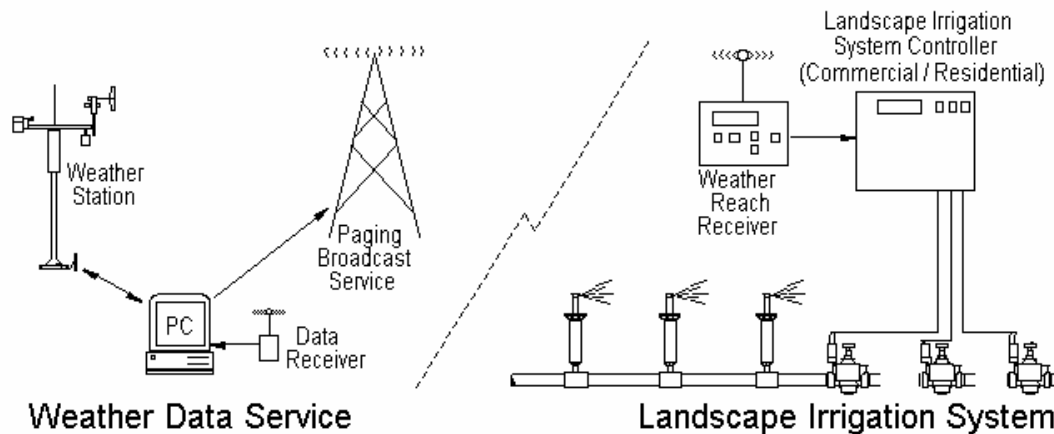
Weather Station

PC

Data Receiver

Paging Broadcast Service

Weather Data Service

Landscape Irrigation System Controller (Commercial / Residential)

Weather Reach Receiver

Landscape Irrigation System